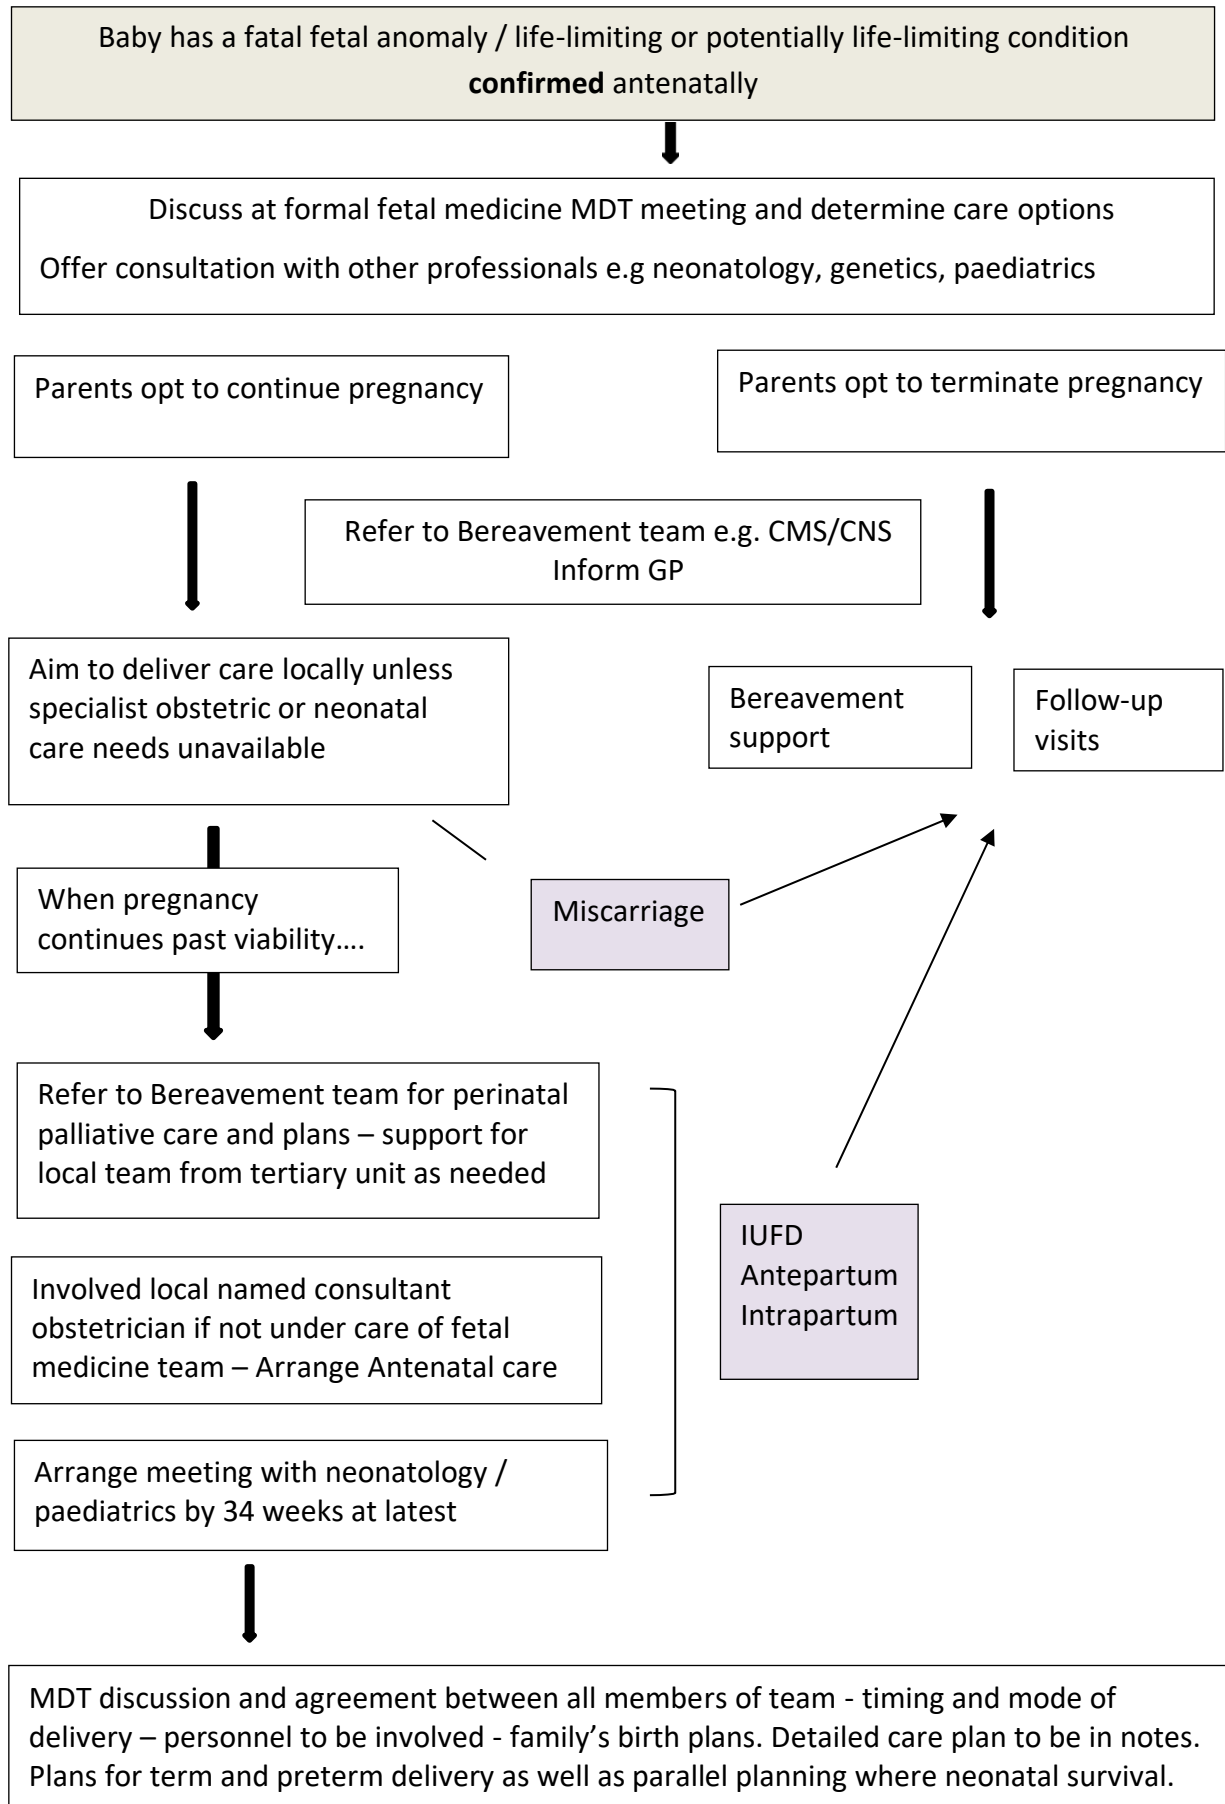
Baby has a fatal fetal anomaly / life-limiting or potentially life-limiting condition **confirmed** antenatally

Discuss at formal fetal medicine MDT meeting and determine care options

Offer consultation with other professionals e.g neonatology, genetics, paediatrics

Parents opt to continue pregnancy

Parents opt to terminate pregnancy

Refer to Bereavement team e.g. CMS/CNS
Inform GP

Aim to deliver care locally unless specialist obstetric or neonatal care needs unavailable

Bereavement support

Follow-up visits

When pregnancy continues past viability….

Miscarriage

Refer to Bereavement team for perinatal palliative care and plans – support for local team from tertiary unit as needed

IUFD
Antepartum
Intrapartum

Involved local named consultant obstetrician if not under care of fetal medicine team – Arrange Antenatal care

Arrange meeting with neonatology / paediatrics by 34 weeks at latest

MDT discussion and agreement between all members of team - timing and mode of delivery – personnel to be involved - family's birth plans. Detailed care plan to be in notes. Plans for term and preterm delivery as well as parallel planning where neonatal survival.